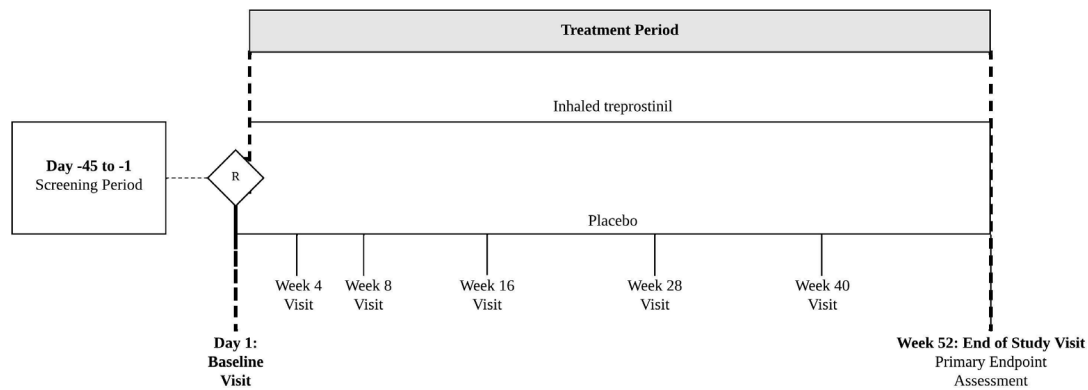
Treatment Period

Inhaled treprostinil

Day -45 to -1
Screening Period

R

Placebo

Week 4 Visit

Week 8 Visit

Week 16 Visit

Week 28 Visit

Week 40 Visit

Day 1: Baseline Visit

Week 52: End of Study Visit
Primary Endpoint Assessment